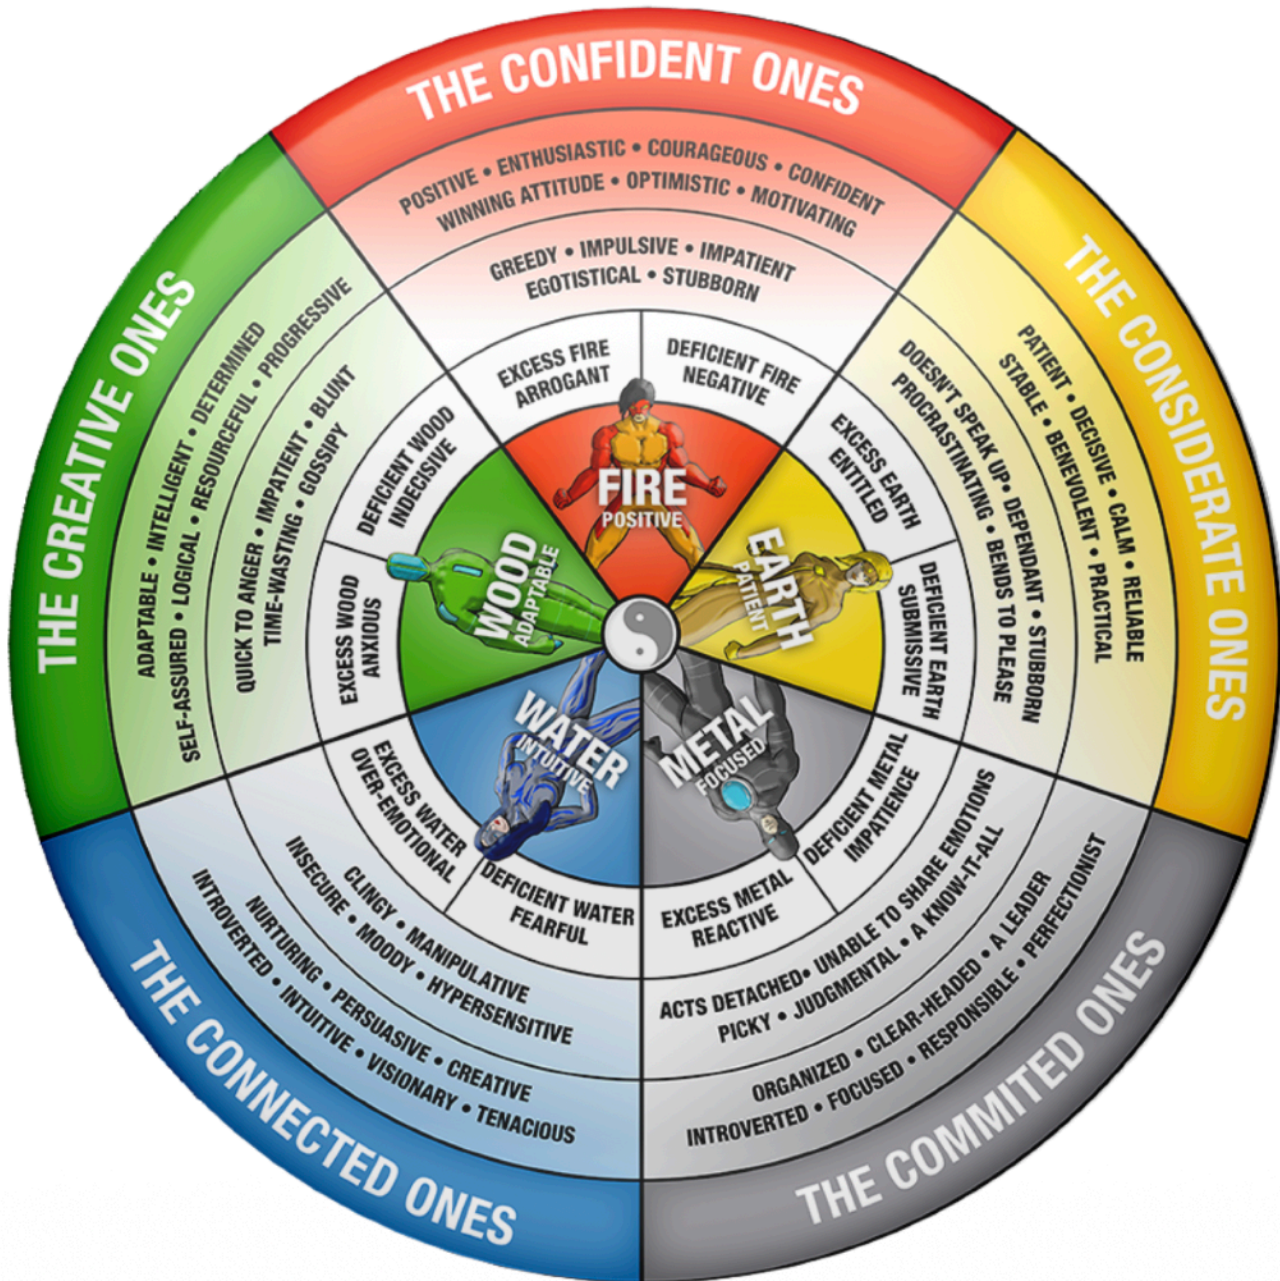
THE CONFIDENT ONES

POSITIVE • ENTHUSIASTIC • COURAGEOUS • CONFIDENT
WINNING ATTITUDE • OPTIMISTIC • MOTIVATING

GREEDY • IMPULSIVE • IMPATIENT
EGOTISTICAL • STUBBORN

EXCESS FIRE
ARROGANT

DEFICIENT FIRE
NEGATIVE

FIRE
POSITIVE

THE CONSIDERATE ONES

PATIENT • DECISIVE • CALM • RELIABLE
STABLE • BENEVOLENT • PRACTICAL

DOESN'T SPEAK UP • DEPENDANT • STUBBORN
PROCRASTINATING • BENDS TO PLEASE

EXCESS EARTH
ENTITLED

DEFICIENT EARTH
SUBMISSIVE

EARTH
PATIENT

THE COMMITED ONES

ORGANIZED • CLEAR-HEADED • A LEADER
INTROVERTED • FOCUSED • RESPONSIBLE • PERFECTIONIST

ACTS DETACHED • UNABLE TO SHARE EMOTIONS
PICKY • JUDGMENTAL • A KNOW-IT-ALL

DEFICIENT METAL
IMPATIENCE

EXCESS METAL
REACTIVE

METAL
FOCUSED

THE CONNECTED ONES

NURTURING • PERSUASIVE • CREATIVE
INTROVERTED • INTUITIVE • VISIONARY • TENACIOUS

CLINGY • MANIPULATIVE
INSECURE • MOODY • HYPERSENSITIVE

EXCESS WATER
OVER-EMOTIONAL

DEFICIENT WATER
FEARFUL

WATER
INTUITIVE

THE CREATIVE ONES

ADAPTABLE • INTELLIGENT • DETERMINED
SELF-ASSURED • LOGICAL • RESOURCEFUL • PROGRESSIVE

QUICK TO ANGER • IMPATIENT • BLUNT
TIME-WASTING • GOSSIPY

DEFICIENT WOOD
INDECISIVE

EXCESS WOOD
ANXIOUS

WOOD
ADAPTABLE